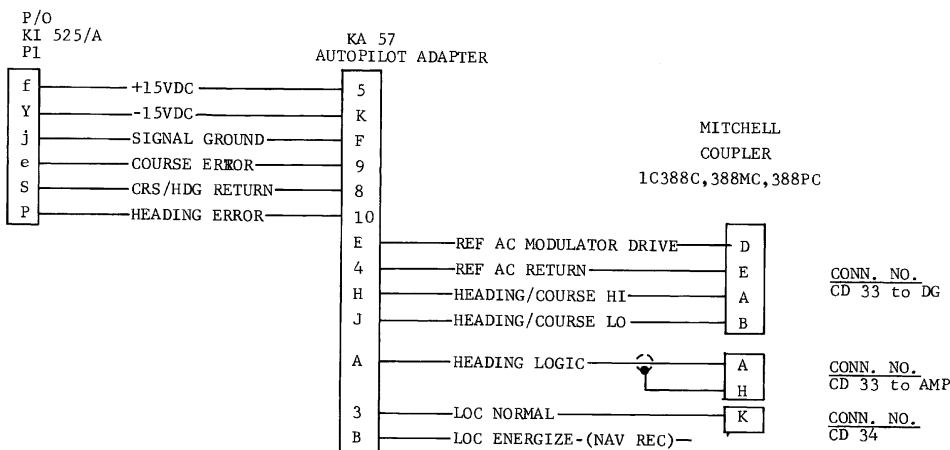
P/O
KI 525/A
P1

KA 57
AUTOPILOT ADAPTER

| P1 | Signal | KA 57 |
|---|---|---|
| f | +15VDC | 5 |
| Y | -15VDC | K |
| j | SIGNAL GROUND | F |
| e | COURSE ERROR | 9 |
| S | CRS/HDG RETURN | 8 |
| P | HEADING ERROR | 10 |

MITCHELL
COUPLER
1C388C,388MC,388PC

| KA 57 | Signal | Coupler |
|---|---|---|
| E | REF AC MODULATOR DRIVE | D |
| 4 | REF AC RETURN | E |
| H | HEADING/COURSE HI | A |
| J | HEADING/COURSE LO | B |
| A | HEADING LOGIC | A, H |
| 3 | LOC NORMAL | K |
| B | LOC ENERGIZE-(NAV REC) | |

CONN. NO.
CD 33 to DG

CONN. NO.
CD 33 to AMP

CONN. NO.
CD 34